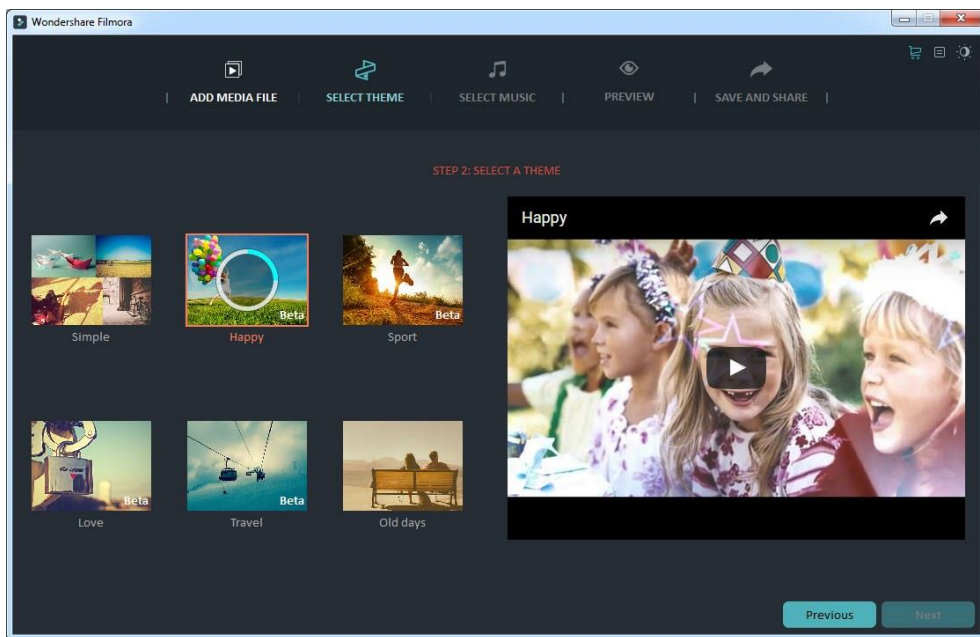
Wondershare Filmora

ADD MEDIA FILE | SELECT THEME | SELECT MUSIC | PREVIEW | SAVE AND SHARE

STEP 2: SELECT A THEME

Simple

Beta
Happy

Beta
Sport

Beta
Love

Beta
Travel

Old days

Happy

Previous
Next